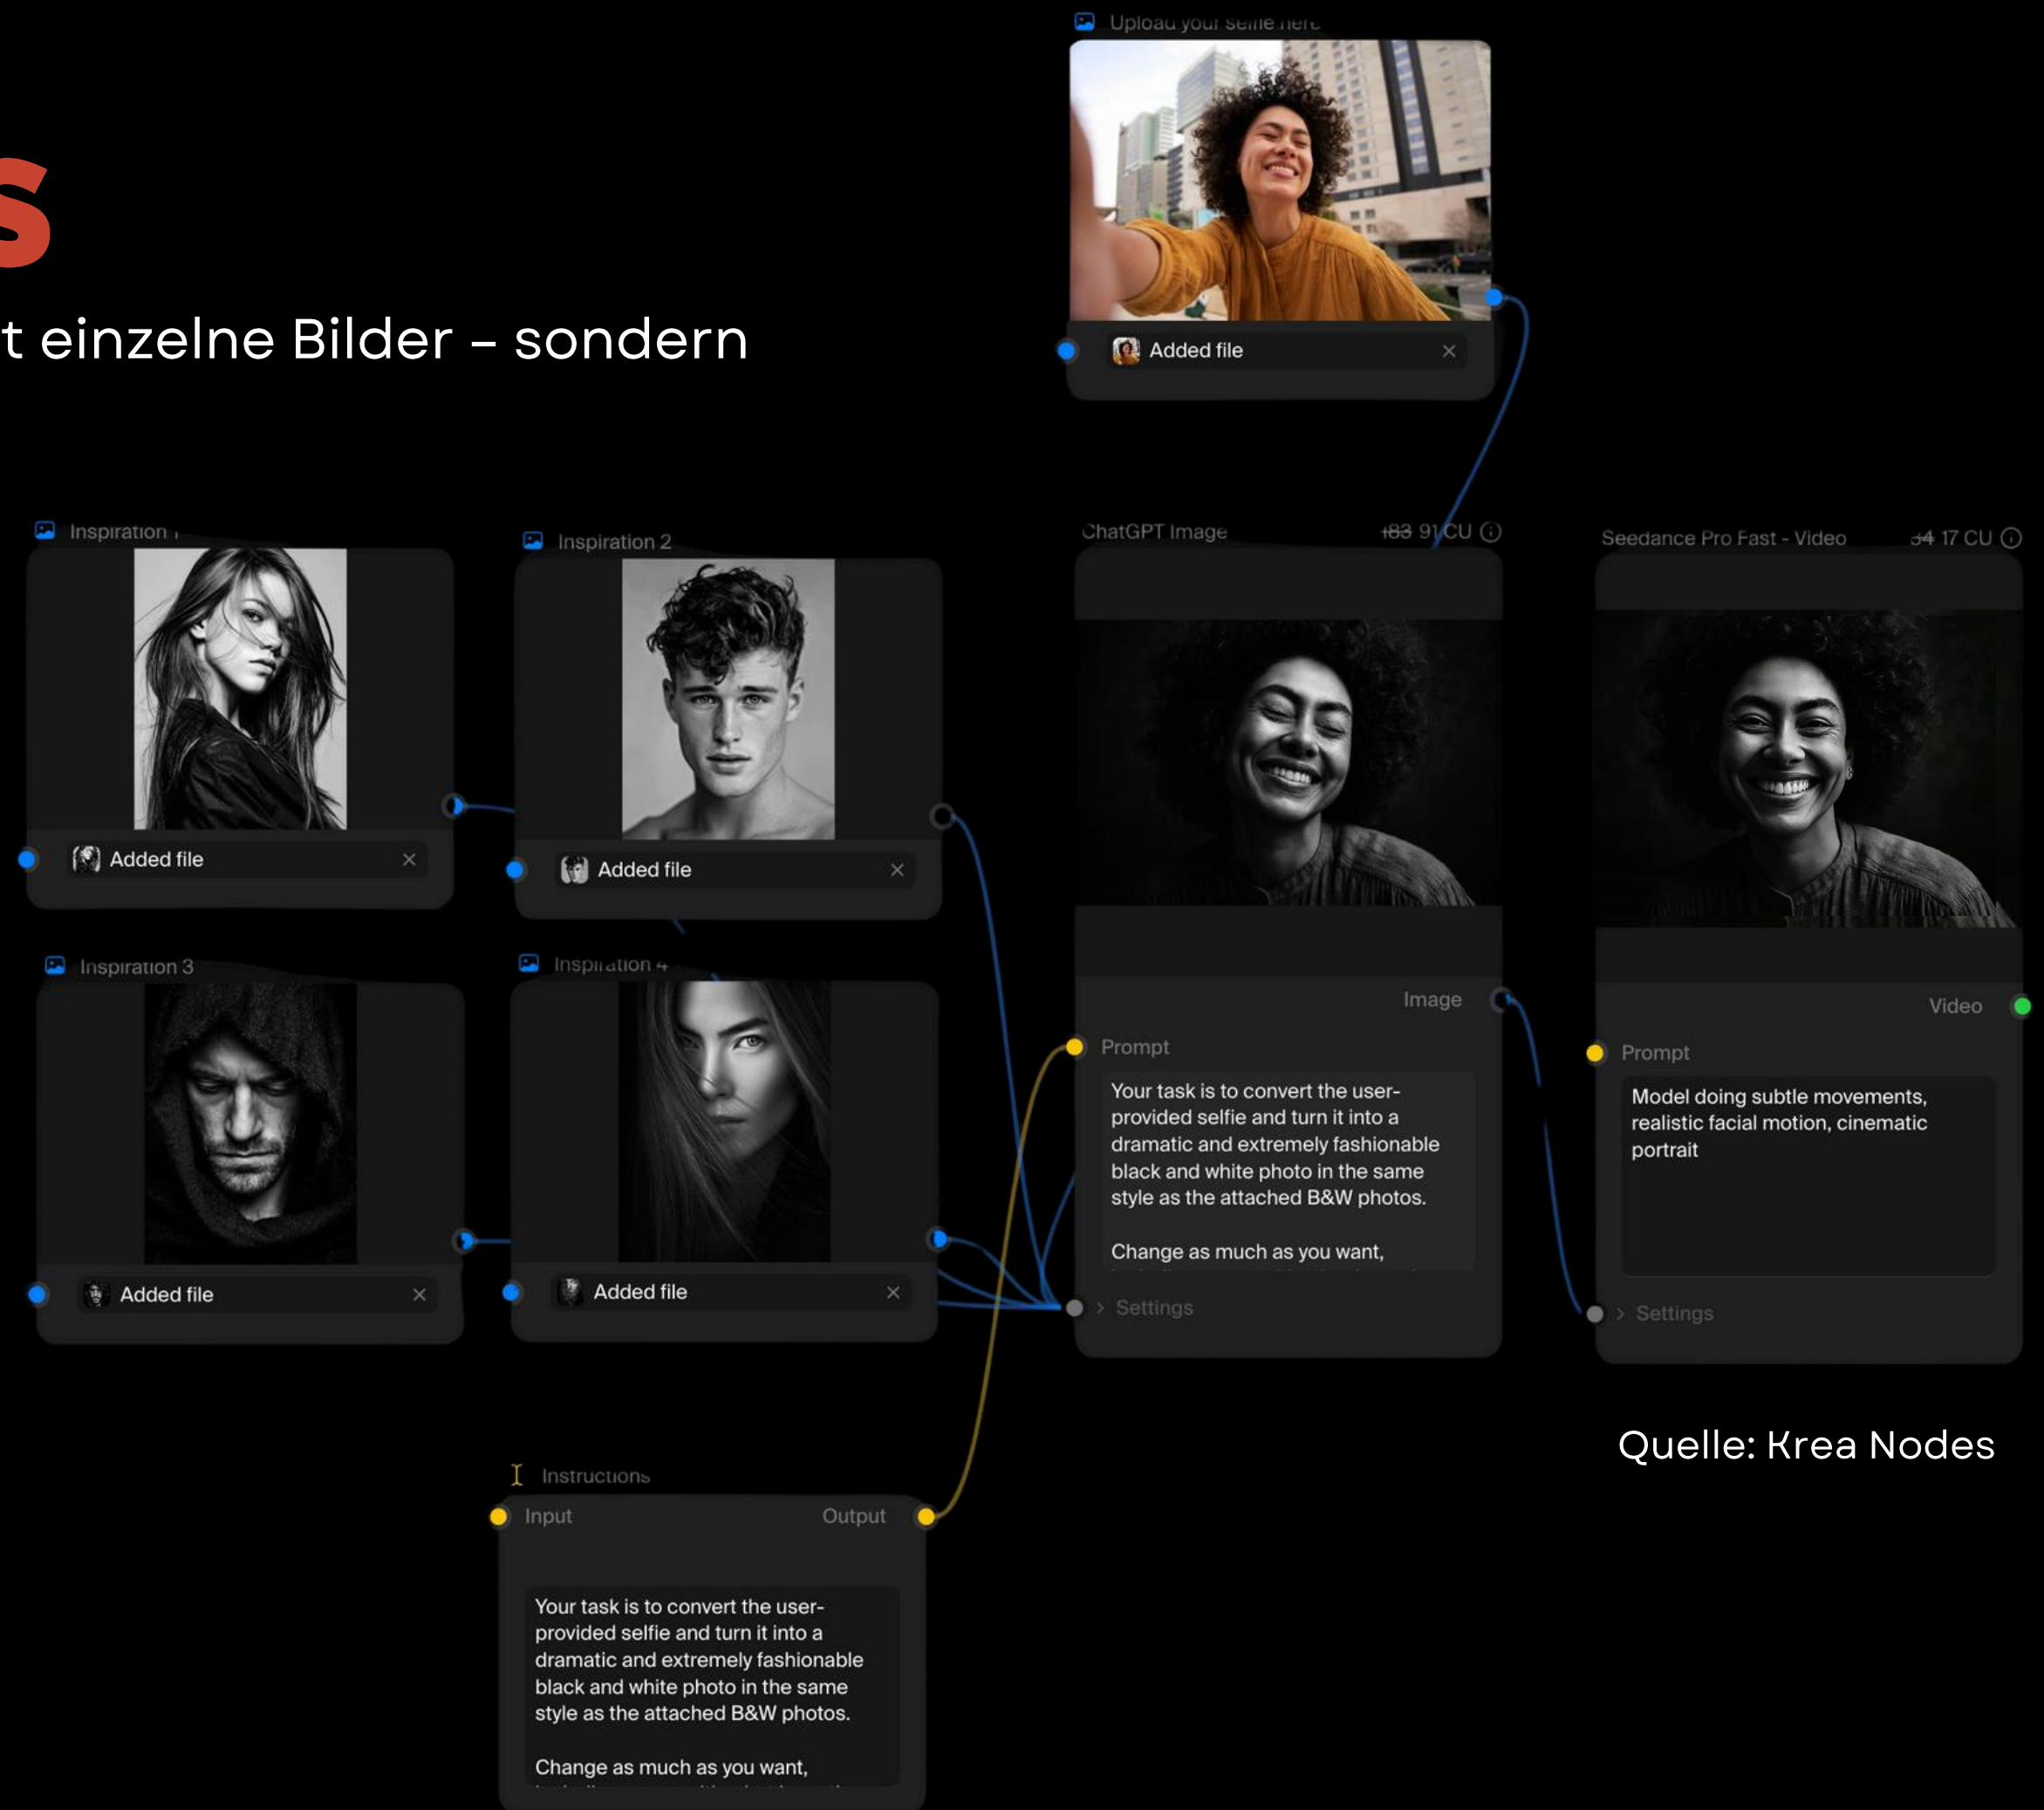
s

t einzelne Bilder – sondern

Upload your selfie here

Added file ×

Inspiration 1

Added file ×

Inspiration 2

Added file ×

Inspiration 3

Added file ×

Inspiration 4

Added file ×

ChatGPT Image ~~183~~ 91 CU ⓘ

Image

Prompt

Your task is to convert the user-provided selfie and turn it into a dramatic and extremely fashionable black and white photo in the same style as the attached B&W photos.

Change as much as you want,

› Settings

Seedance Pro Fast - Video ~~34~~ 17 CU ⓘ

Video

Prompt

Model doing subtle movements, realistic facial motion, cinematic portrait

› Settings

Quelle: Krea Nodes

Instructions

Input Output

Your task is to convert the user-provided selfie and turn it into a dramatic and extremely fashionable black and white photo in the same style as the attached B&W photos.

Change as much as you want,